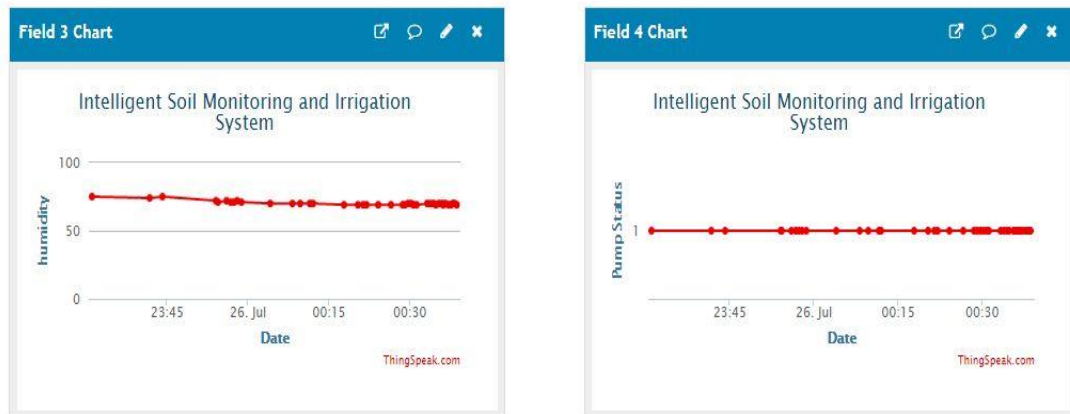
Field 3 Chart

Intelligent Soil Monitoring and Irrigation System

100

50

0

humidity

23:45 26. Jul 00:15 00:30

Date

ThingSpeak.com

Field 4 Chart

Intelligent Soil Monitoring and Irrigation System

1

Pump Status

23:45 26. Jul 00:15 00:30

Date

ThingSpeak.com